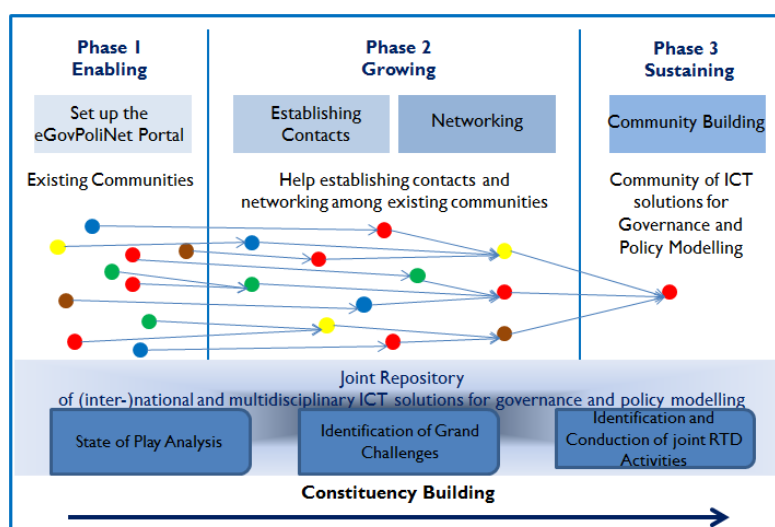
Phase 1
Enabling

Set up the eGovPoliNet Portal

Existing Communities

Phase 2
Growing

Establishing Contacts

Networking

Help establishing contacts and networking among existing communities

Phase 3
Sustaining

Community Building

Community of ICT solutions for Governance and Policy Modelling

Joint Repository
of (inter-)national and multidisciplinary ICT solutions for governance and policy modelling

State of Play Analysis

Identification of Grand Challenges

Identification and Conduction of joint RTD Activities

Constituency Building